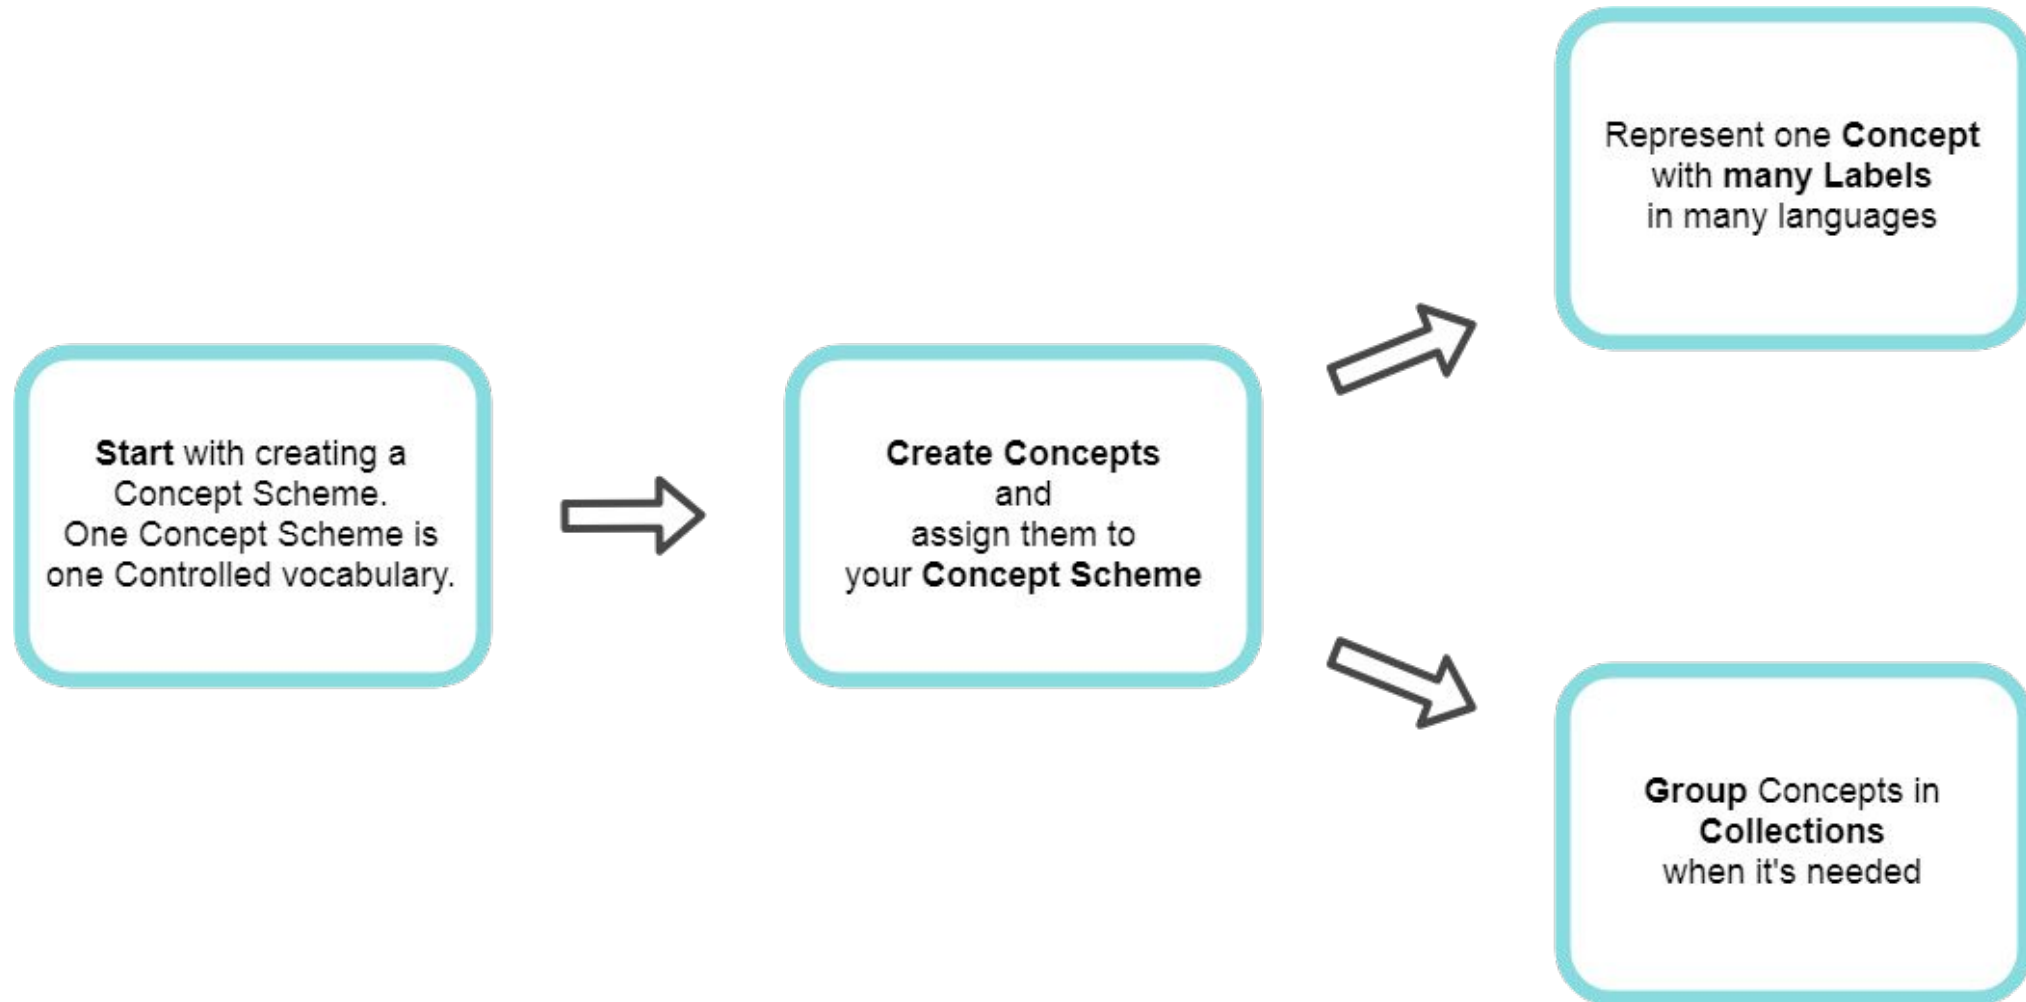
Start with creating a Concept Scheme.
One Concept Scheme is one Controlled vocabulary.

Create Concepts
and
assign them to
your Concept Scheme

Represent one Concept
with many Labels
in many languages

Group Concepts in
Collections
when it's needed